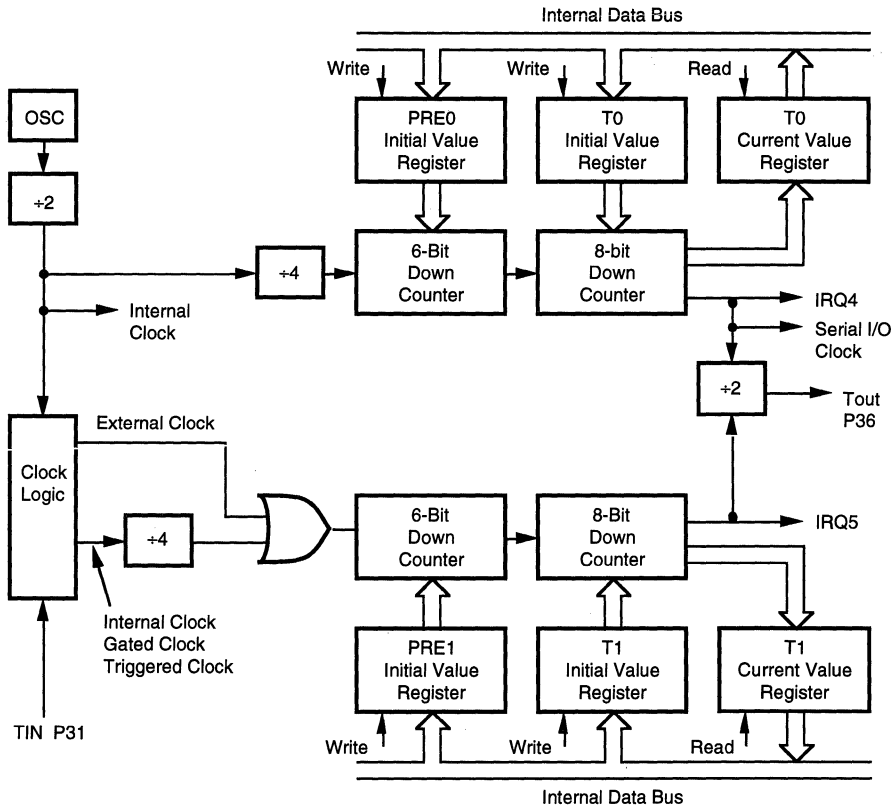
Internal Data Bus

Write

PRE0 Initial Value Register

Write

T0 Initial Value Register

Read

T0 Current Value Register

OSC

÷2

÷4

6-Bit Down Counter

8-bit Down Counter

Internal Clock

IRQ4

Serial I/O Clock

÷2

Tout P36

External Clock

Clock Logic

÷4

6-Bit Down Counter

8-Bit Down Counter

IRQ5

Internal Clock Gated Clock Triggered Clock

PRE1 Initial Value Register

T1 Initial Value Register

T1 Current Value Register

TIN P31

Write

Write

Read

Internal Data Bus